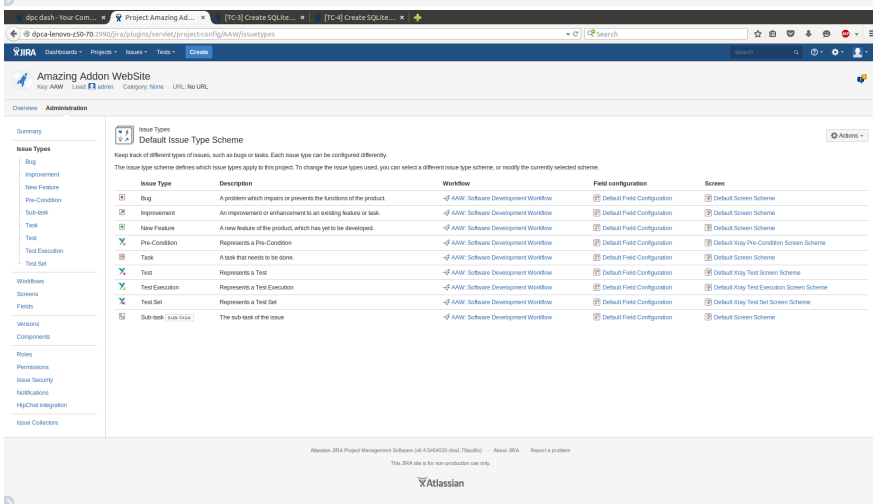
dpc dash - Your Com... ×
Project Amazing Ad... ×
[TC-3] Create SQLite... ×
[TC-4] Create SQLite... ×
+

dpca-lenovo-z50-70:2990/jira/plugins/servlet/project-config/AAW/issuetypes
Search

JIRA Dashboards Projects Issues Tests Create
Search

Amazing Addon WebSite
Key: AAW Lead: admin Category: None URL: No URL

Overview Administration

Summary
Issue Types
Bug
Improvement
New Feature
Pre-Condition
Sub-task
Task
Test
Test Execution
Test Set
Workflows
Screens
Fields
Versions
Components
Roles
Permissions
Issue Security
Notifications
HipChat integration
Issue Collectors

Issue Types
Default Issue Type Scheme

Actions

Keep track of different types of issues, such as bugs or tasks. Each issue type can be configured differently.

The issue type scheme defines which issue types apply to this project. To change the issue types used, you can select a different issue type scheme, or modify the currently selected scheme.

| Issue Type | Description | Workflow | Field configuration | Screen |
|---|---|---|---|---|
| Bug | A problem which impairs or prevents the functions of the product. | AAW: Software Development Workflow | Default Field Configuration | Default Screen Scheme |
| Improvement | An improvement or enhancement to an existing feature or task. | AAW: Software Development Workflow | Default Field Configuration | Default Screen Scheme |
| New Feature | A new feature of the product, which has yet to be developed. | AAW: Software Development Workflow | Default Field Configuration | Default Screen Scheme |
| Pre-Condition | Represents a Pre-Condition | AAW: Software Development Workflow | Default Field Configuration | Default Xray Pre-Condition Screen Scheme |
| Task | A task that needs to be done. | AAW: Software Development Workflow | Default Field Configuration | Default Screen Scheme |
| Test | Represents a Test | AAW: Software Development Workflow | Default Field Configuration | Default Xray Test Screen Scheme |
| Test Execution | Represents a Test Execution | AAW: Software Development Workflow | Default Field Configuration | Default Xray Test Execution Screen Scheme |
| Test Set | Represents a Test Set | AAW: Software Development Workflow | Default Field Configuration | Default Xray Test Set Screen Scheme |
| Sub-task SUB-TASK | The sub-task of the issue | AAW: Software Development Workflow | Default Field Configuration | Default Screen Scheme |

Atlassian JIRA Project Management Software (v6.4.5#64020-sha1:78ac8c) · About JIRA · Report a problem
This JIRA site is for non-production use only.
Atlassian